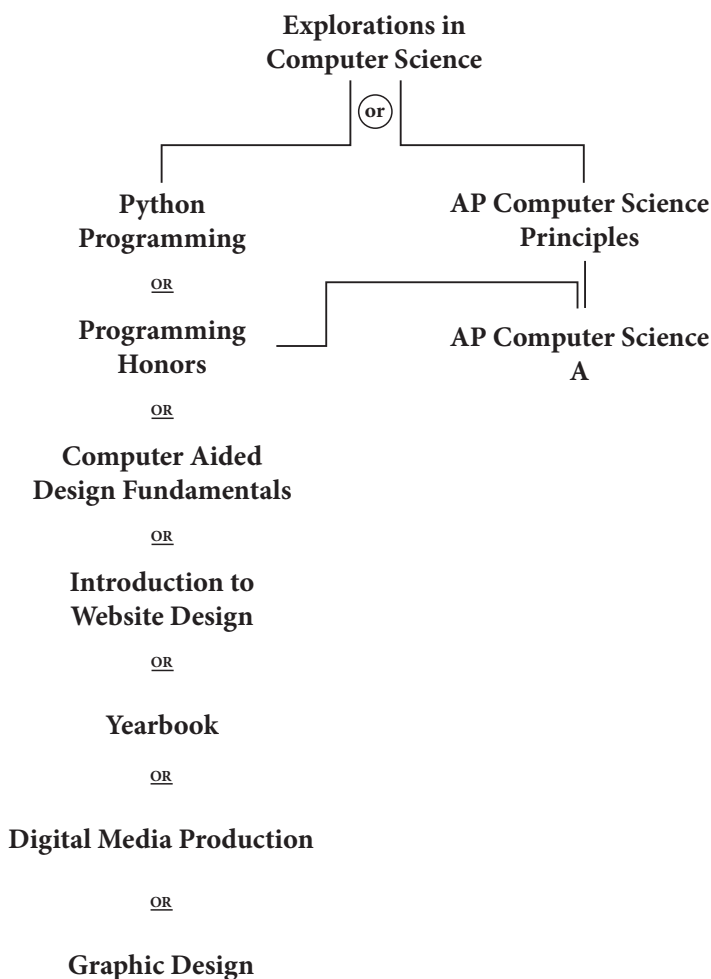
Explorations in Computer Science

or

Python Programming

OR

Programming Honors

OR

Computer Aided Design Fundamentals

OR

Introduction to Website Design

OR

Yearbook

OR

Digital Media Production

OR

Graphic Design

AP Computer Science Principles

AP Computer Science A